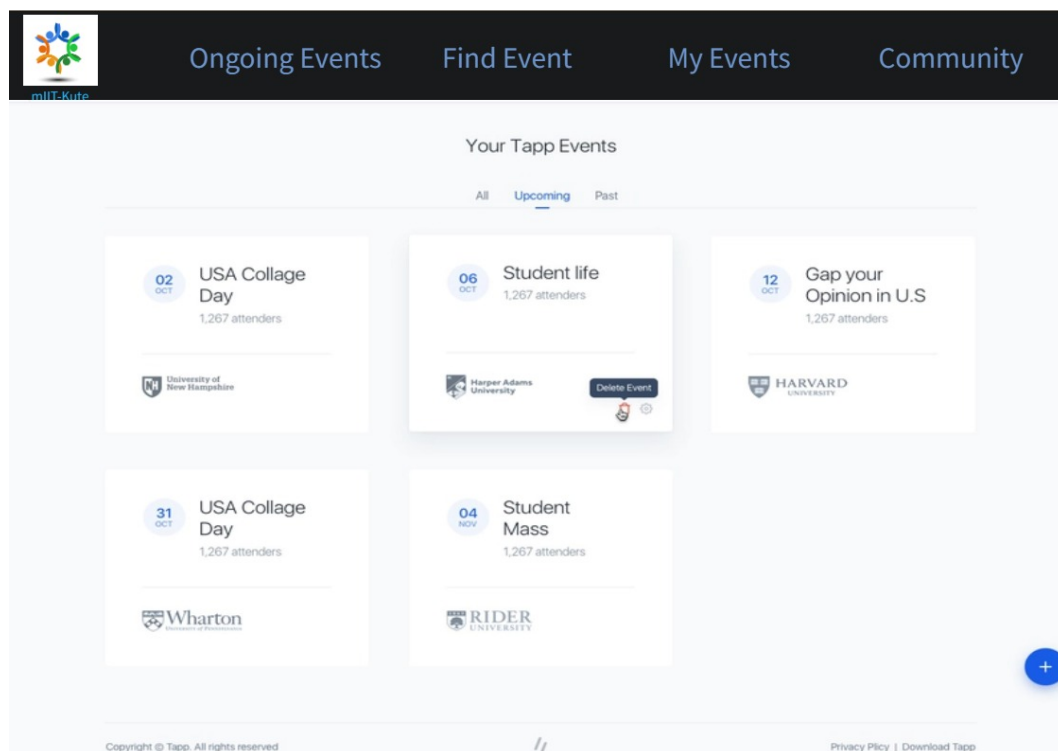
mIIT-Kute

Ongoing Events Find Event My Events Community

Your Tapp Events

All Upcoming Past

02 OCT USA Collage Day
1,267 attenders
University of New Hampshire

06 OCT Student life
1,267 attenders
Harper Adams University
Delete Event

12 OCT Gap your Opinion in U.S
1,267 attenders
HARVARD UNIVERSITY

31 OCT USA Collage Day
1,267 attenders
Wharton
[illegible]

04 NOV Student Mass
1,267 attenders
RIDER UNIVERSITY

+

Copyright © Tapp. All rights reserved

Privacy Plicy | Download Tapp